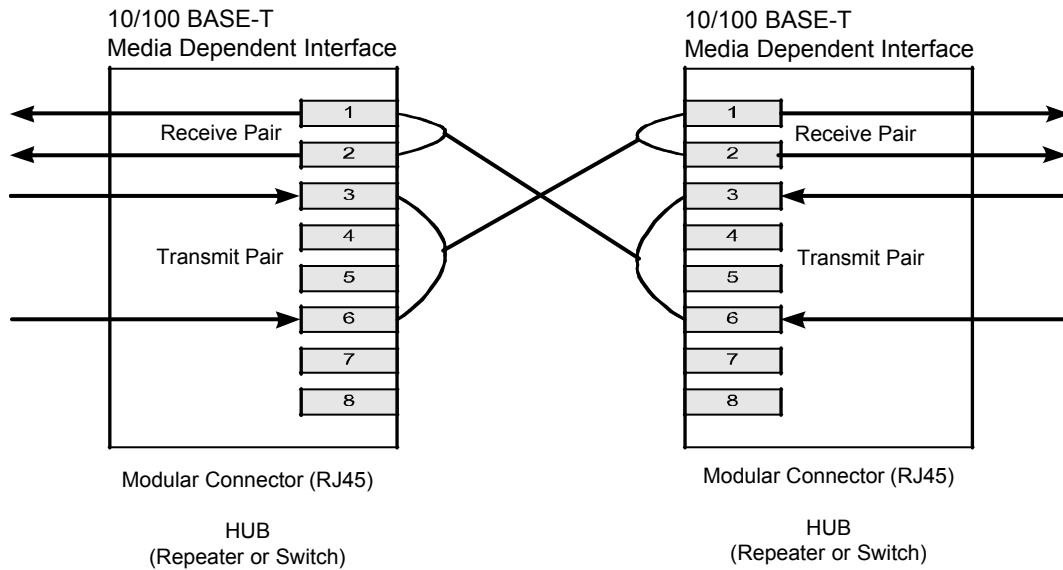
10/100 BASE-T
Media Dependent Interface

1
Receive Pair
2
3
4
Transmit Pair
5
6
7
8

Modular Connector (RJ45)

HUB
(Repeater or Switch)

10/100 BASE-T
Media Dependent Interface

1
Receive Pair
2
3
4
Transmit Pair
5
6
7
8

Modular Connector (RJ45)

HUB
(Repeater or Switch)